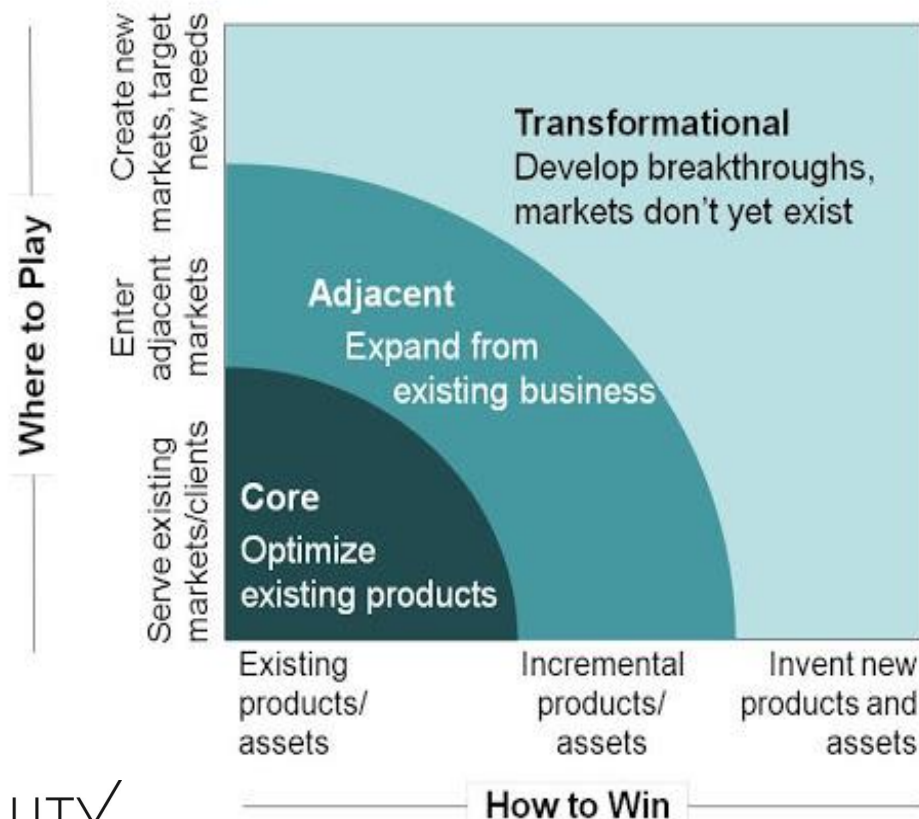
Where to Play

Create new markets, target new needs

Enter adjacent markets

Serve existing markets/clients

Transformational
Develop breakthroughs, markets don't yet exist

Adjacent
Expand from existing business

Core
Optimize existing products

Existing products/ assets

Incremental products/ assets

Invent new products and assets

How to Win

UTV